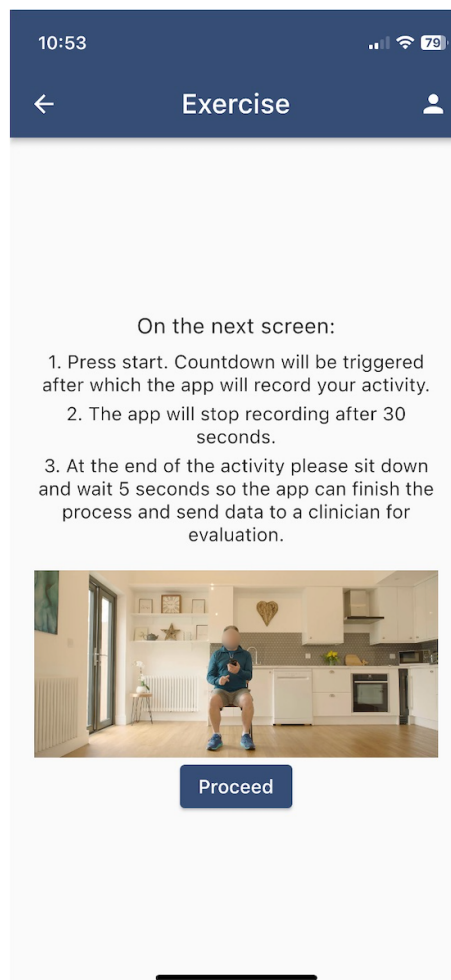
10:53

79

Exercise

On the next screen:

1. Press start. Countdown will be triggered after which the app will record your activity.

2. The app will stop recording after 30 seconds.

3. At the end of the activity please sit down and wait 5 seconds so the app can finish the process and send data to a clinician for evaluation.

Proceed